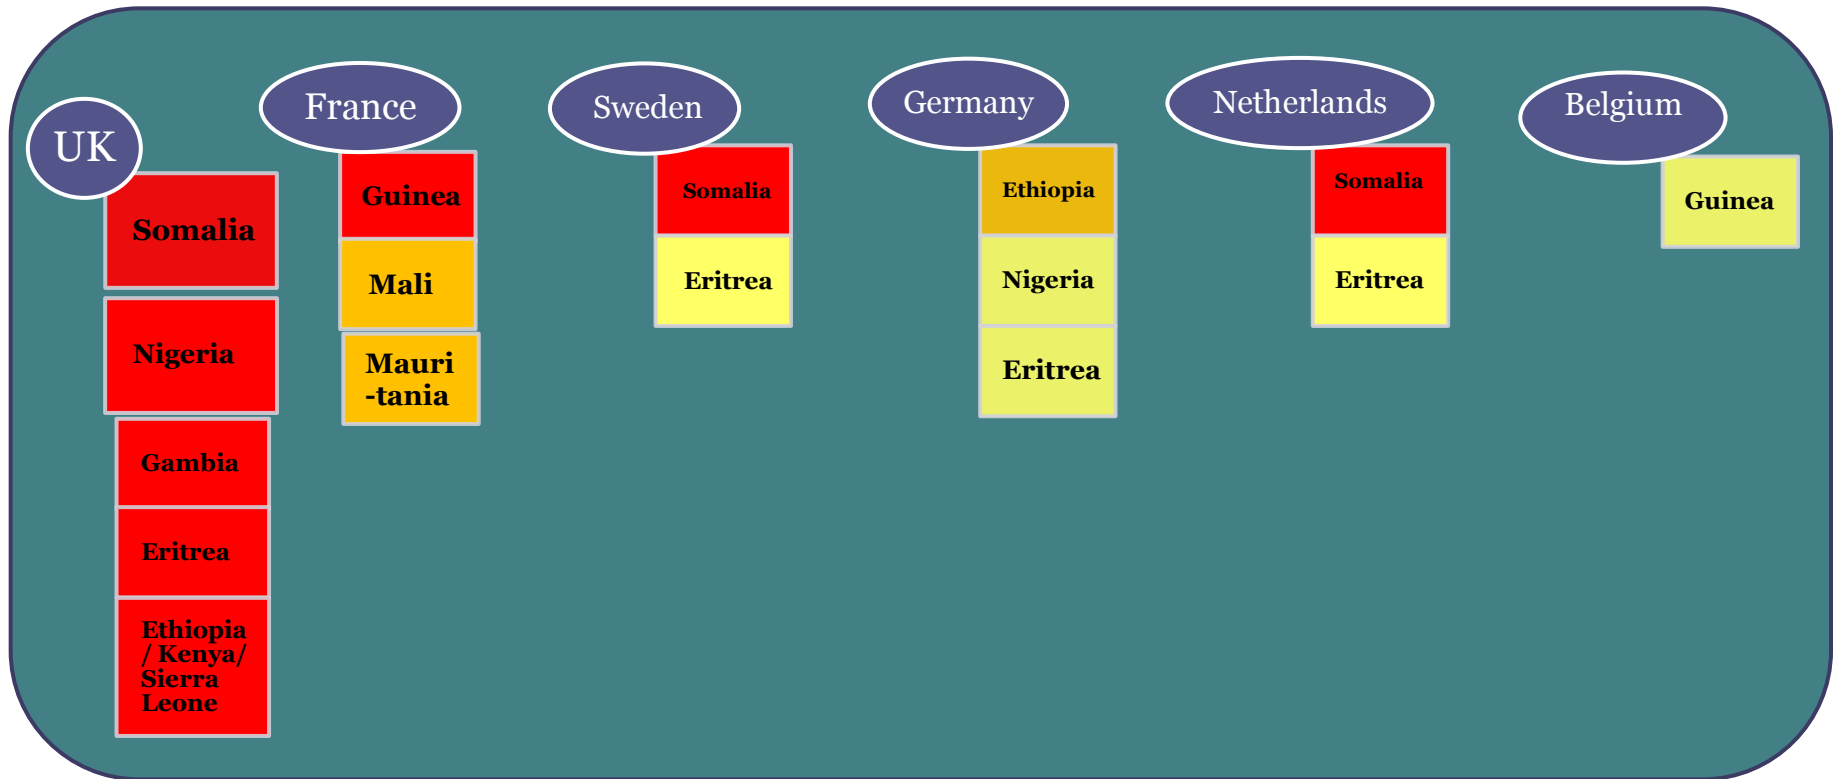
UK

Somalia

Nigeria

Gambia

Eritrea

Ethiopia / Kenya/ Sierra Leone

France

Guinea

Mali

Mauri -tania

Sweden

Somalia

Eritrea

Germany

Ethiopia

Nigeria

Eritrea

Netherlands

Somalia

Eritrea

Belgium

Guinea